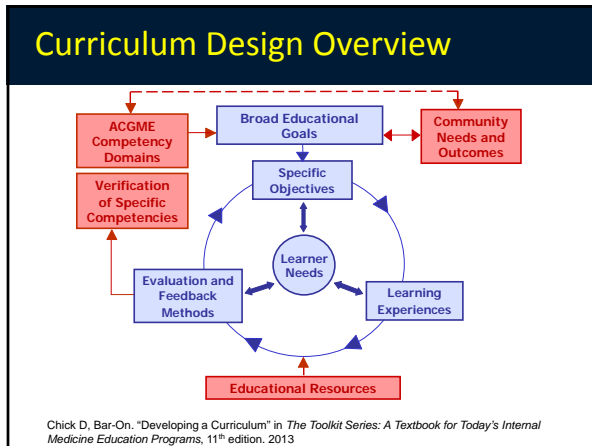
Curriculum Design Overview

ACGME Competency Domains

Broad Educational Goals

Community Needs and Outcomes

Verification of Specific Competencies

Specific Objectives

Learner Needs

Evaluation and Feedback Methods

Learning Experiences

Educational Resources

Chick D, Bar-On. "Developing a Curriculum" in *The Toolkit Series: A Textbook for Today's Internal Medicine Education Programs*, 11$^{th}$ edition. 2013